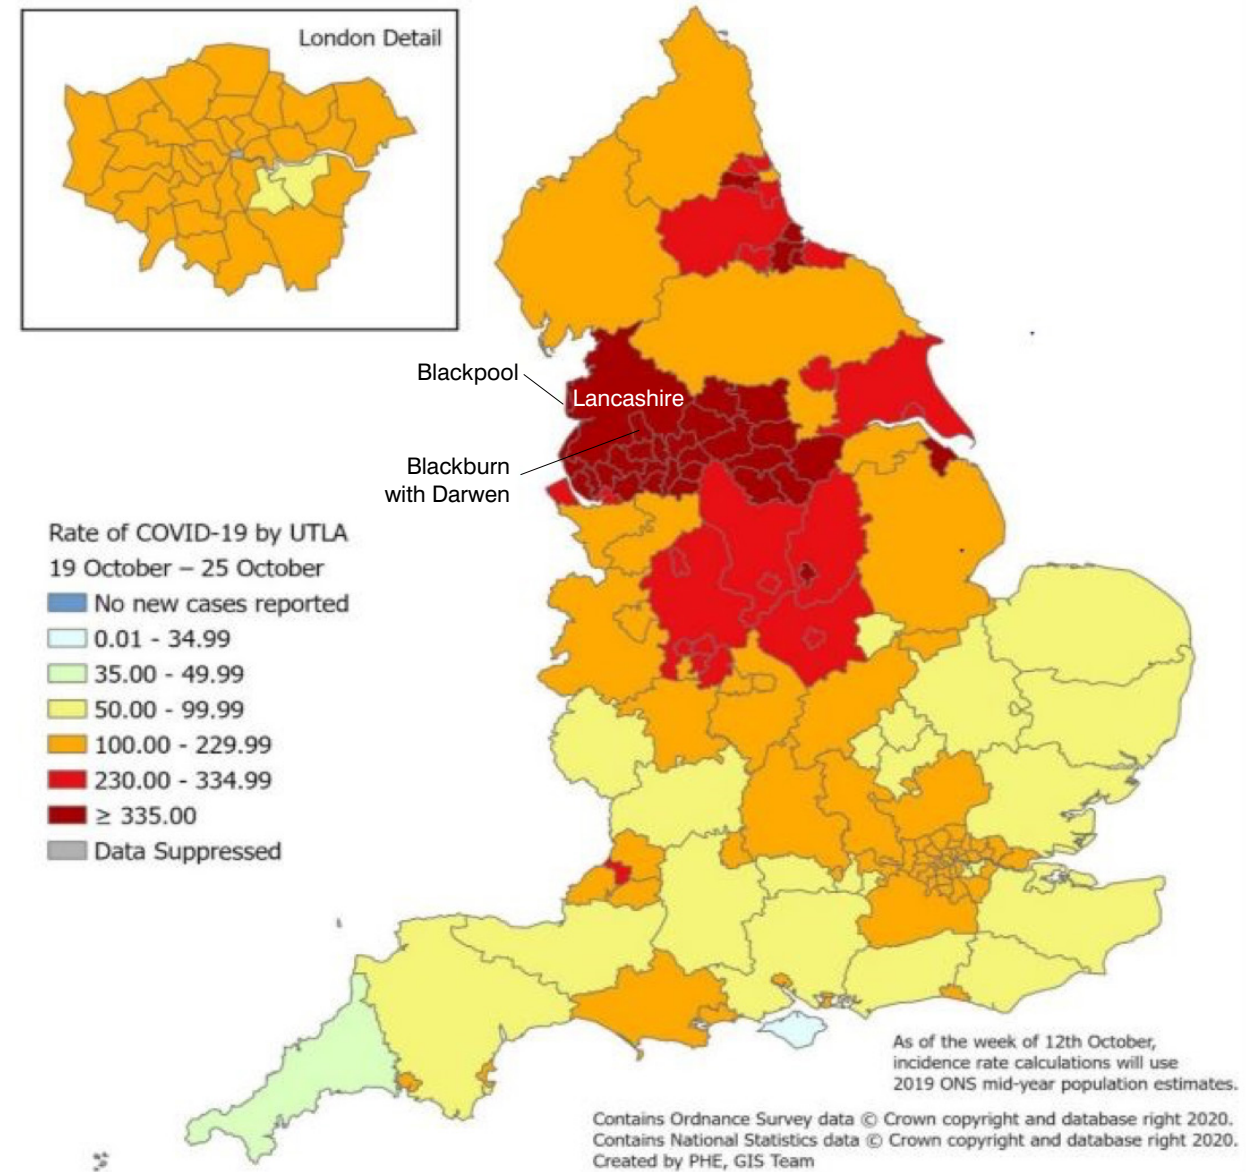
London Detail

Blackpool

Lancashire

Blackburn with Darwen

Rate of COVID-19 by UTLA
19 October – 25 October
No new cases reported
0.01 - 34.99
35.00 - 49.99
50.00 - 99.99
100.00 - 229.99
230.00 - 334.99
≥ 335.00
Data Suppressed

As of the week of 12th October, incidence rate calculations will use 2019 ONS mid-year population estimates.

Contains Ordnance Survey data © Crown copyright and database right 2020.
Contains National Statistics data © Crown copyright and database right 2020.
Created by PHE, GIS Team